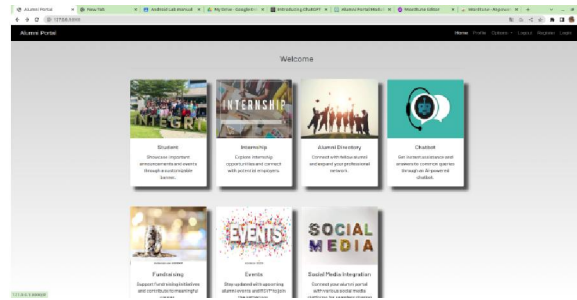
Alumni Portal
New Tab
Android Lab Manual
My Drive - Google Dri
Introducing ChatGPT
Alumni Portal Modu
WordItems Editor
WordItems - Anyone

127.0.0.1:5000

Alumni Portal

Home Profile Options Logout Register Login

Welcome

NITGRT

Student

Showcase important announcements and events through a customizable banner.

INTERNSHIP

Internship

Explore internship opportunities and connect with potential employers.

Alumni Directory

Connect with fellow alumni and expand your professional network.

Chatbot

Get instant assistance and answers to common queries through an AI-powered chatbot.

Fundraising

Support fundraising initiatives and contribute to meaningful causes.

EVENTS

Events

Stay updated with upcoming alumni events and RSVP to join the celebrations.

SOCIAL MEDIA

Social Media Integration

Connect your alumni portal with various social media platforms for seamless sharing.

127.0.0.1:5000/#